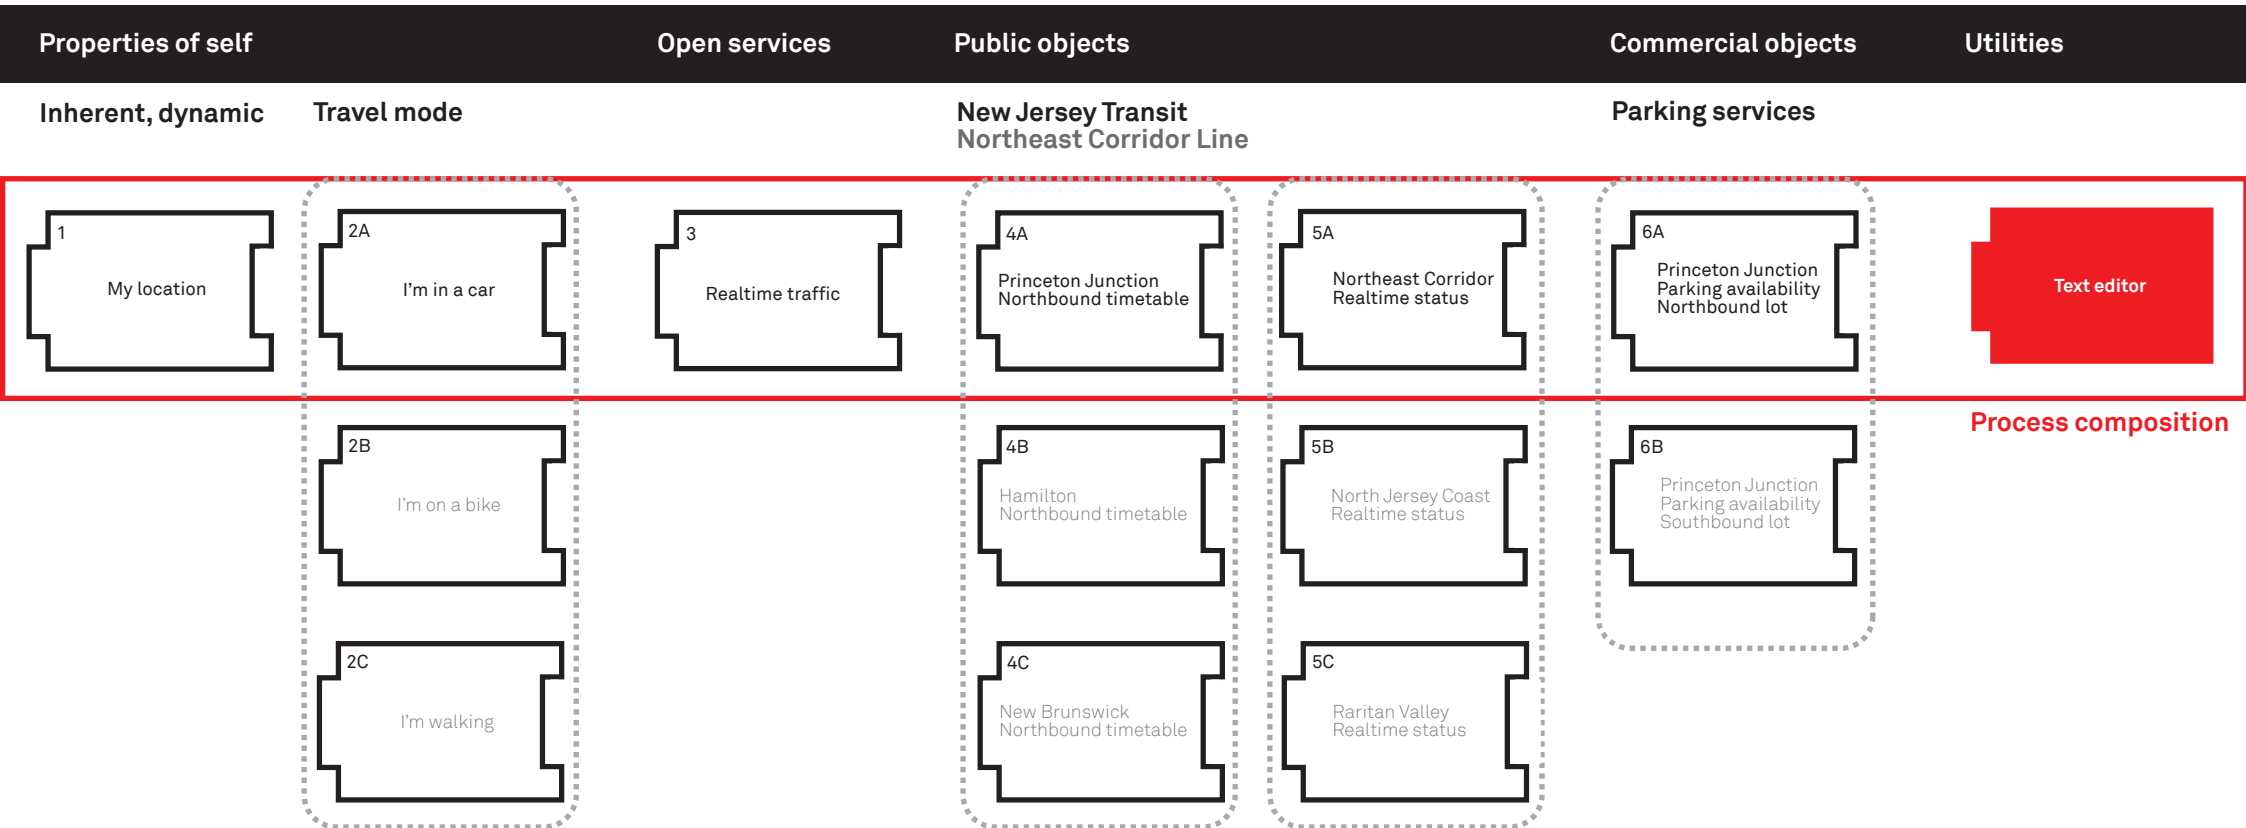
Properties of self

Open services

Public objects

Commercial objects

Utilities

Inherent, dynamic

Travel mode

New Jersey Transit
Northeast Corridor Line

Parking services

1
My location

2A
I'm in a car

3
Realtime traffic

4A
Princeton Junction Northbound timetable

5A
Northeast Corridor Realtime status

6A
Princeton Junction Parking availability Northbound lot

Text editor

Process composition

2B
I'm on a bike

4B
Hamilton Northbound timetable

5B
North Jersey Coast Realtime status

6B
Princeton Junction Parking availability Southbound lot

2C
I'm walking

4C
New Brunswick Northbound timetable

5C
Raritan Valley Realtime status